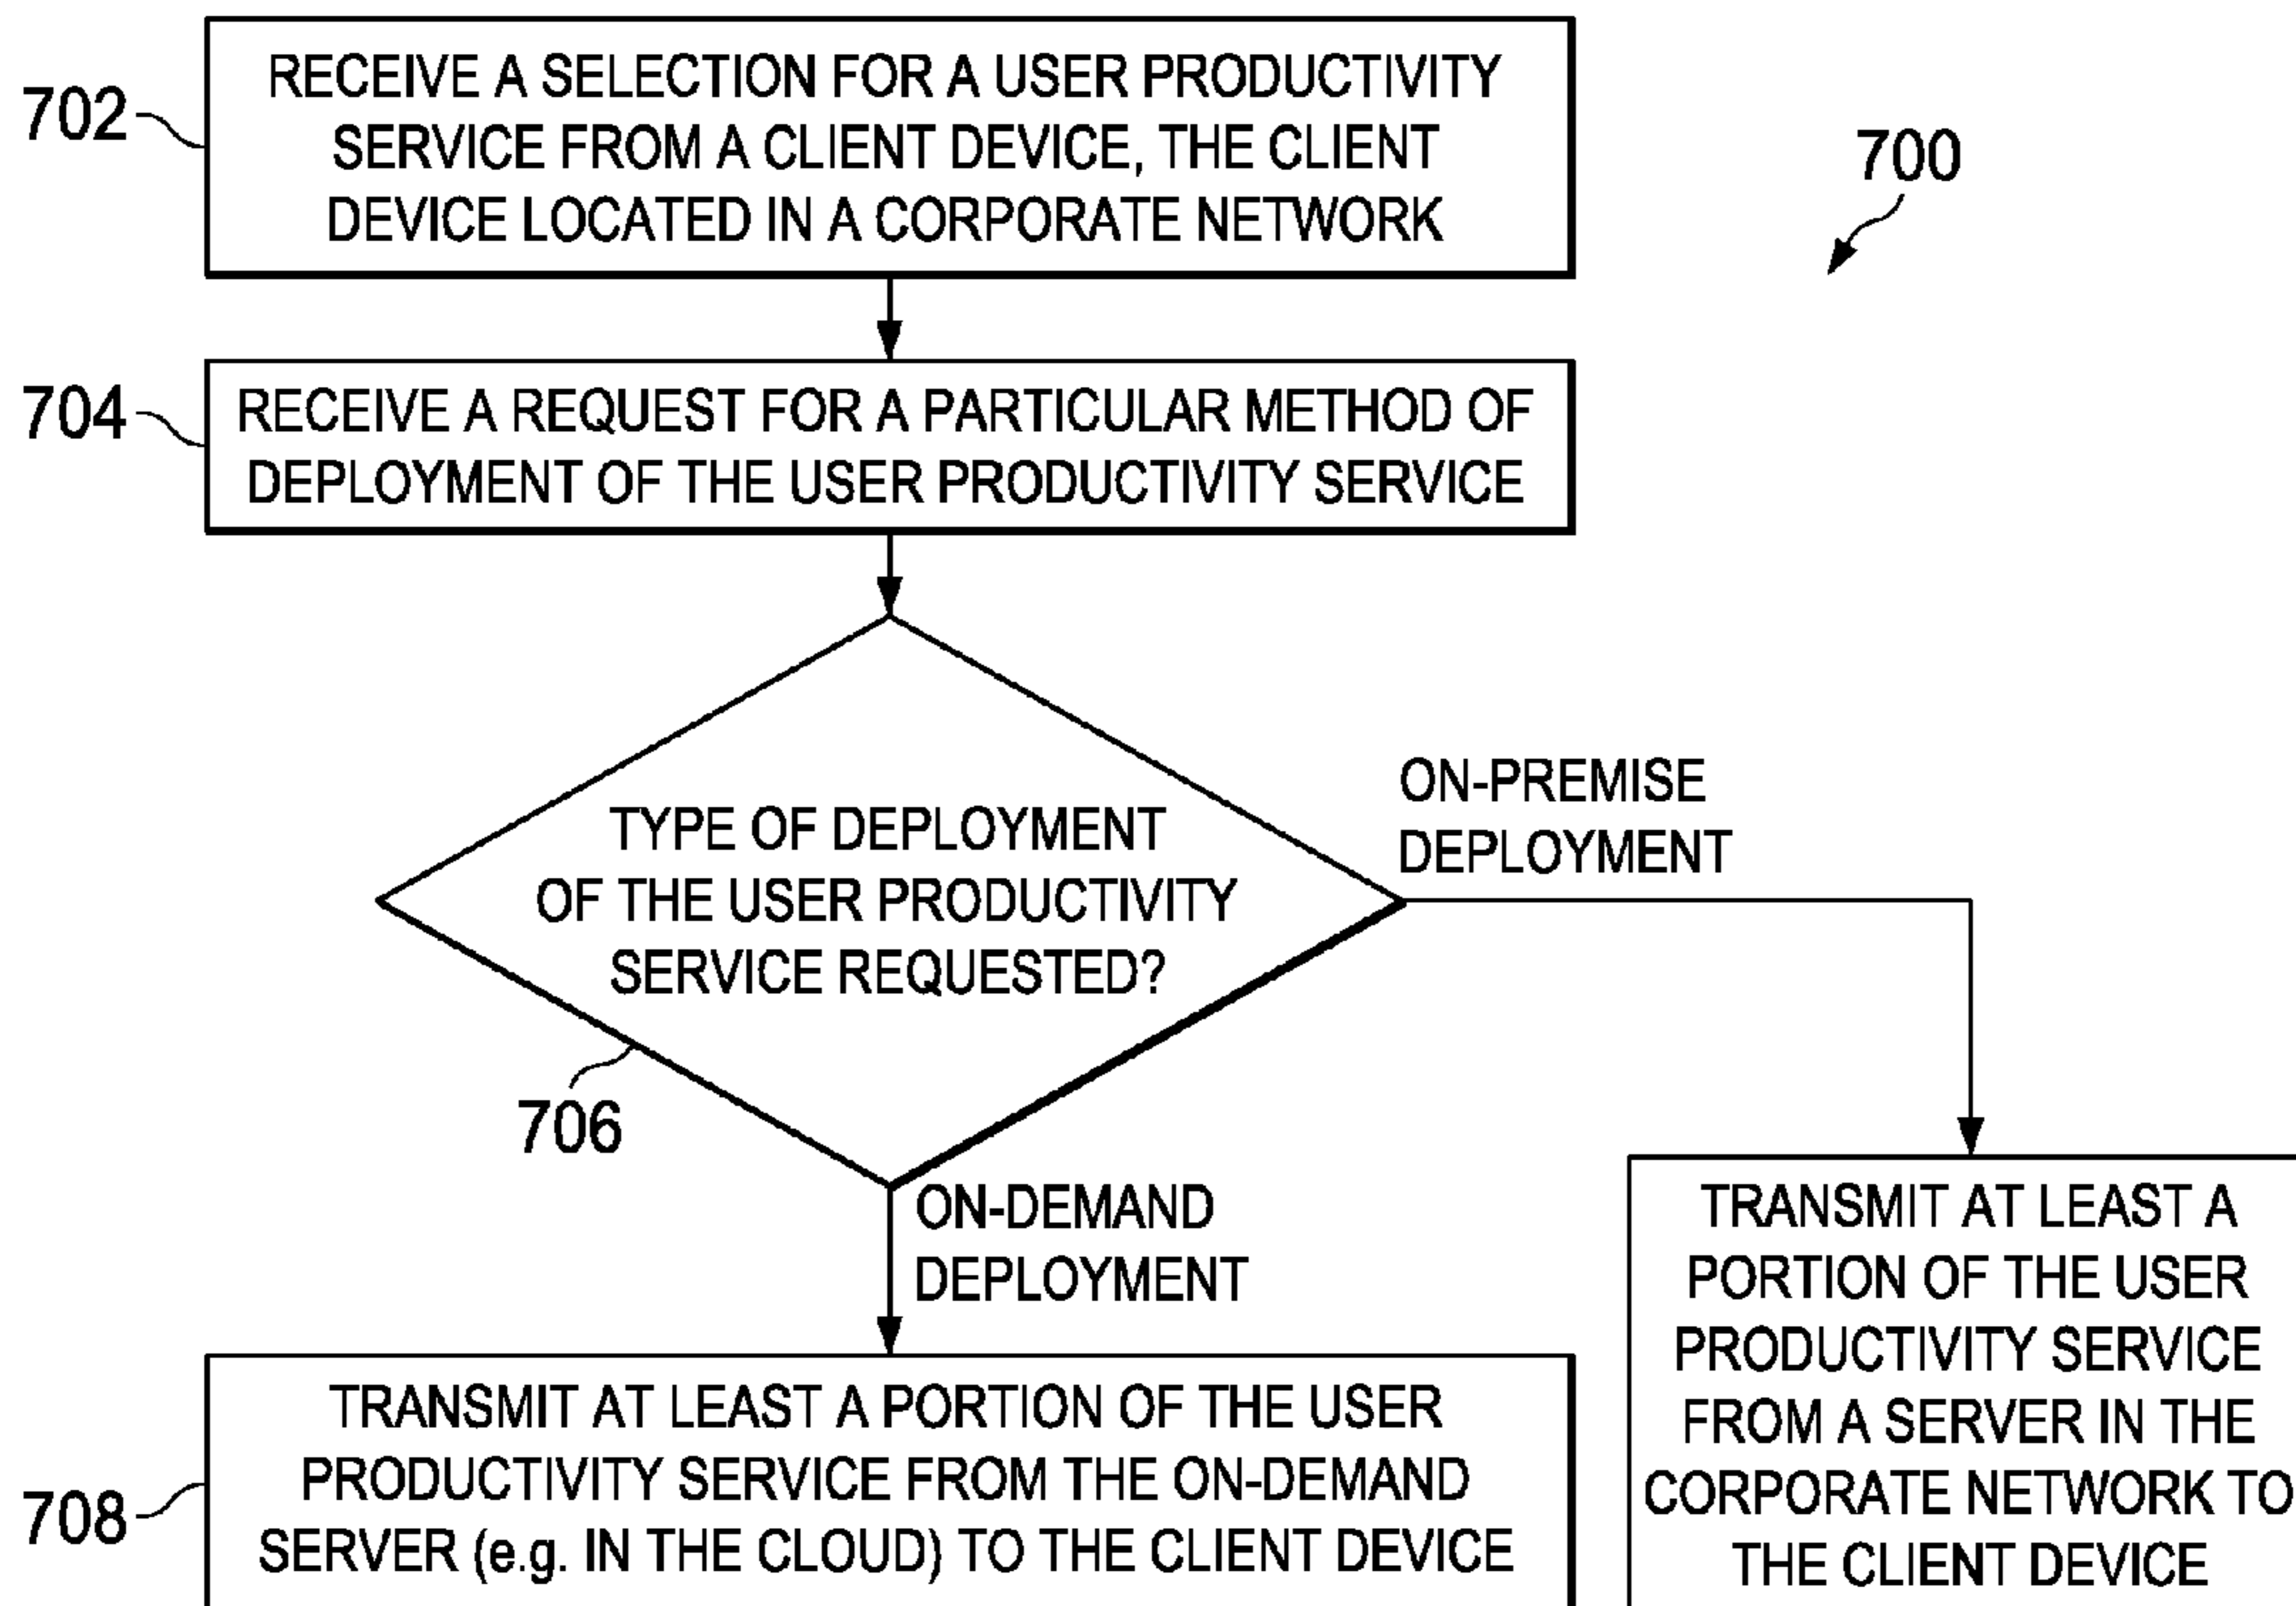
700

702 RECEIVE A SELECTION FOR A USER PRODUCTIVITY SERVICE FROM A CLIENT DEVICE, THE CLIENT DEVICE LOCATED IN A CORPORATE NETWORK

704 RECEIVE A REQUEST FOR A PARTICULAR METHOD OF DEPLOYMENT OF THE USER PRODUCTIVITY SERVICE

TYPE OF DEPLOYMENT OF THE USER PRODUCTIVITY SERVICE REQUESTED?

706

ON-PREMISE DEPLOYMENT

ON-DEMAND DEPLOYMENT

708 TRANSMIT AT LEAST A PORTION OF THE USER PRODUCTIVITY SERVICE FROM THE ON-DEMAND SERVER (e.g. IN THE CLOUD) TO THE CLIENT DEVICE

TRANSMIT AT LEAST A PORTION OF THE USER PRODUCTIVITY SERVICE FROM A SERVER IN THE CORPORATE NETWORK TO THE CLIENT DEVICE